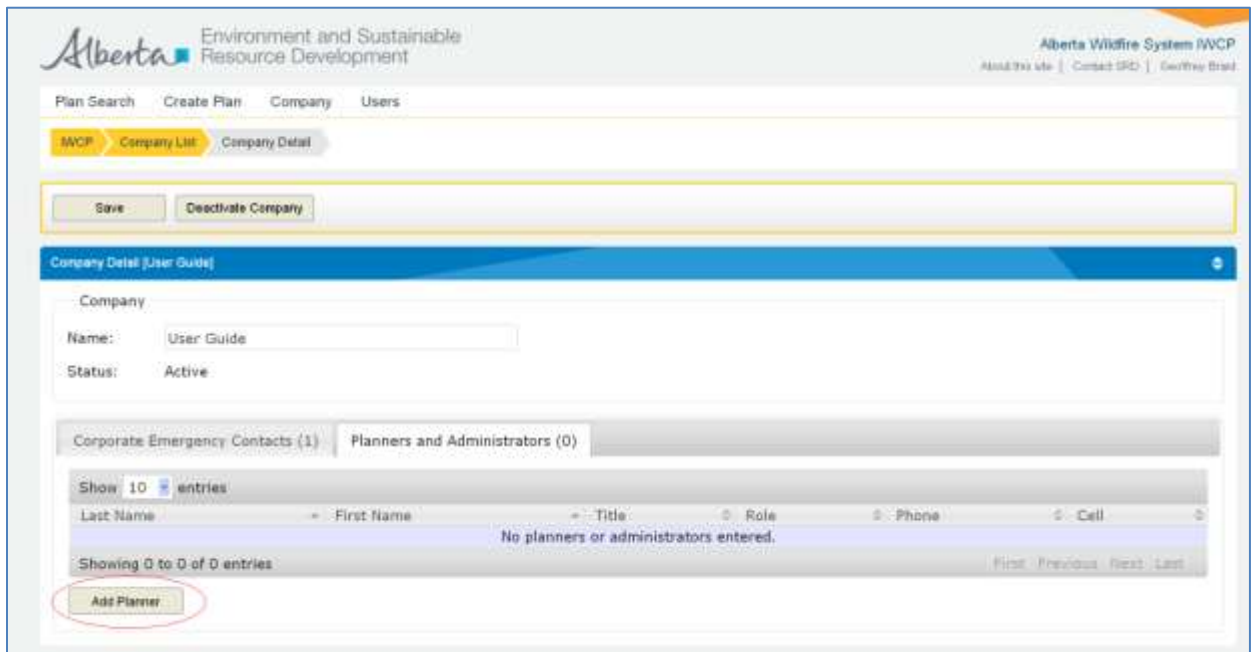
Alberta Environment and Sustainable Resource Development

Alberta Wildfire System IWCP
About this site | Contact SRD | Geoffrey Brad

Plan Search Create Plan Company Users

IWCP Company List Company Detail

Save Deactivate Company

Company Detail [User Guide]

Company

Name: User Guide

Status: Active

Corporate Emergency Contacts (1) Planners and Administrators (0)

Show 10 entries

| Last Name | First Name | Title | Role | Phone | Cell |
|---|---|---|---|---|---|
| No planners or administrators entered. | | | | | |

Showing 0 to 0 of 0 entries

First Previous Next Last

Add Planner